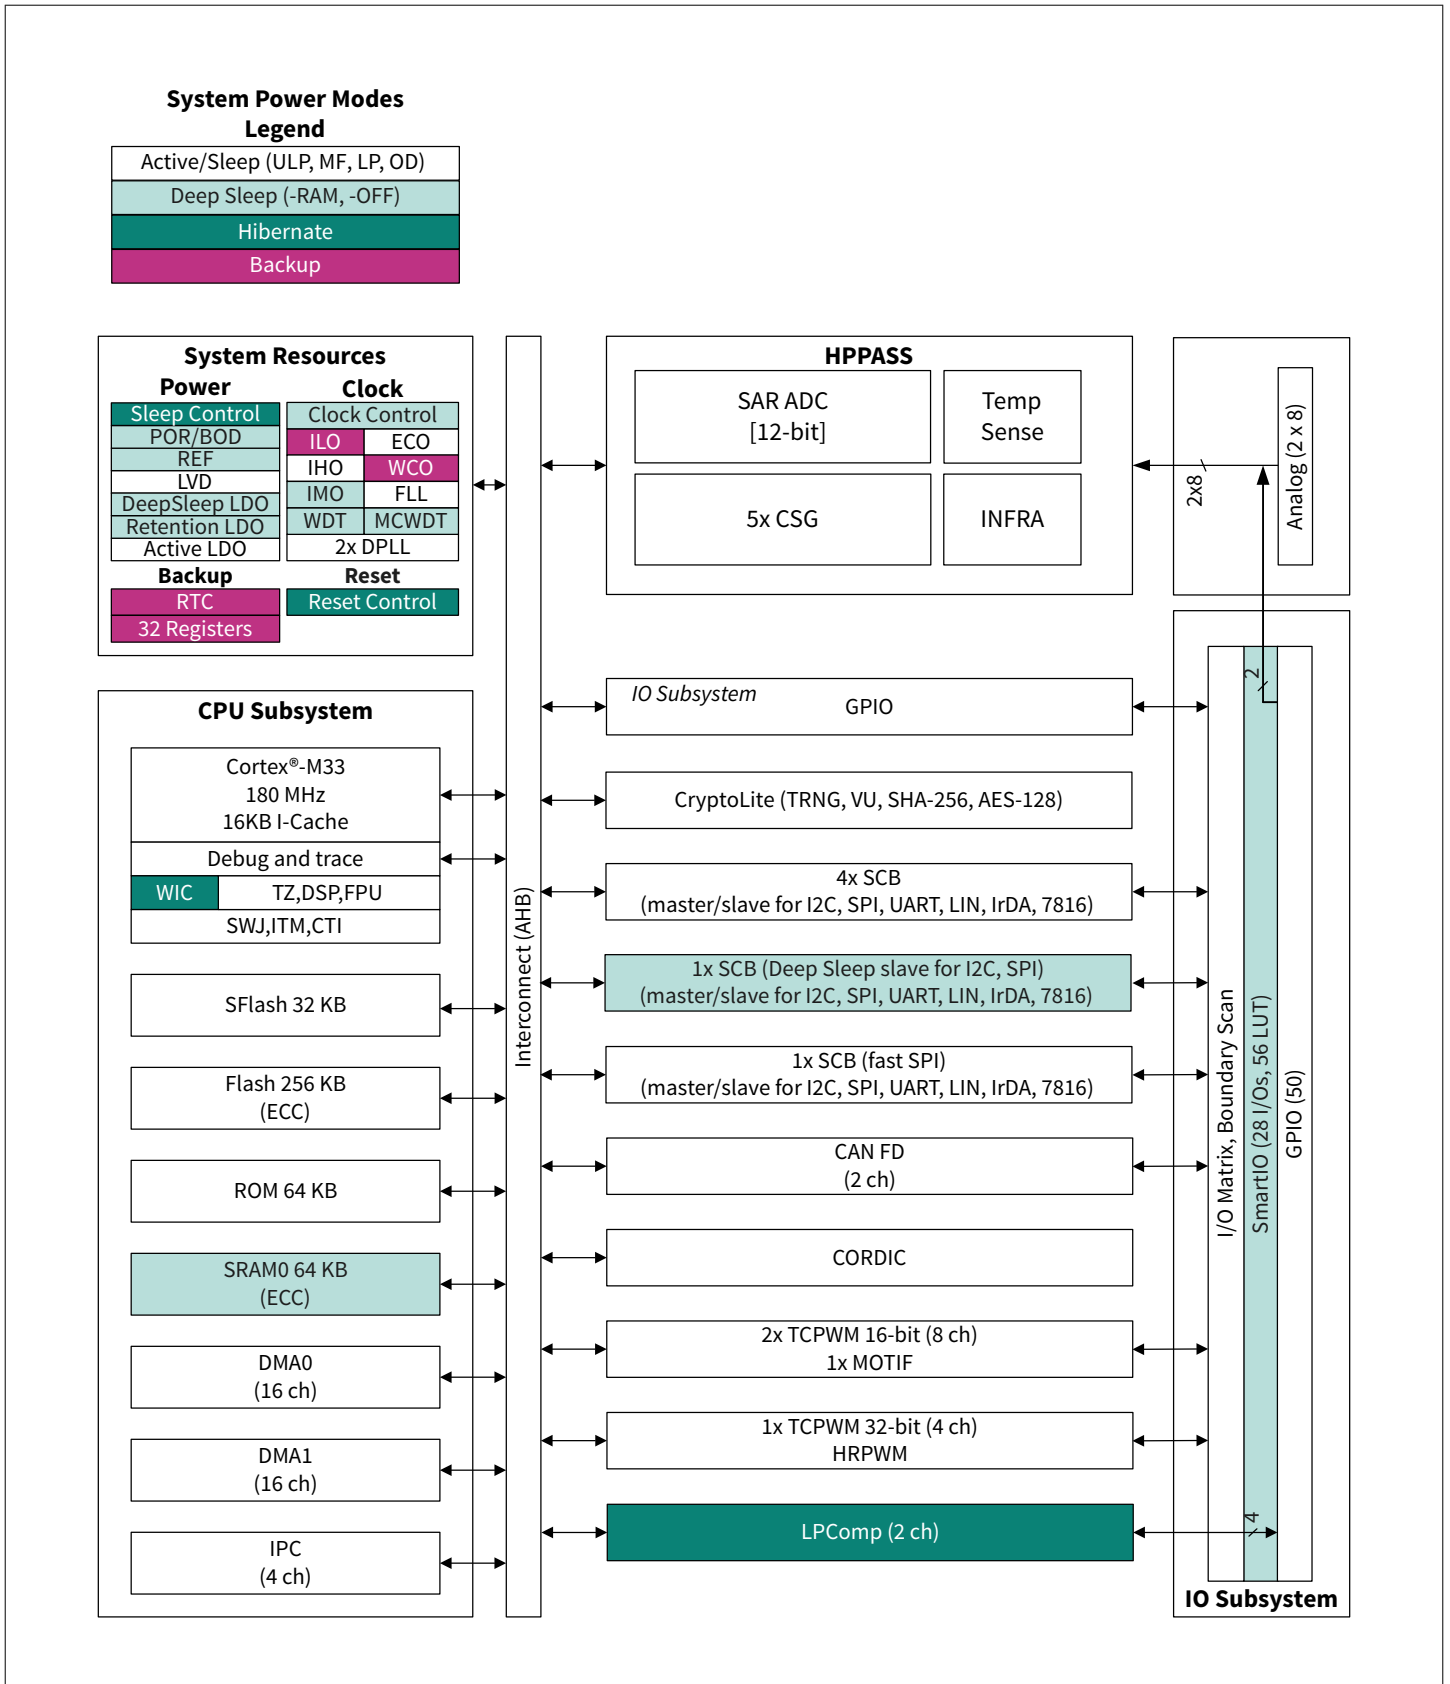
System Power Modes
Legend
Active/Sleep (ULP, MF, LP, OD)
Deep Sleep (-RAM, -OFF)
Hibernate
Backup

System Resources
Power
Sleep Control
POR/BOD
REF
LVD
DeepSleep LDO
Retention LDO
Active LDO
Backup
RTC
32 Registers

Clock
Clock Control
ILO
ECO
IHO
WCO
IMO
FLL
WDT
MCWDT
2x DPLL
Reset
Reset Control

CPU Subsystem
Cortex®-M33
180 MHz
16KB I-Cache
Debug and trace
WIC
TZ,DSP,FPU
SWJ,ITM,CTI
SFlash 32 KB
Flash 256 KB
(ECC)
ROM 64 KB
SRAM0 64 KB
(ECC)
DMA0
(16 ch)
DMA1
(16 ch)
IPC
(4 ch)

Interconnect (AHB)

HPPASS
SAR ADC
[12-bit]
Temp
Sense
5x CSG
INFRA

2x8
Analog (2 x 8)

IO Subsystem
GPIO
CryptoLite (TRNG, VU, SHA-256, AES-128)
4x SCB
(master/slave for I2C, SPI, UART, LIN, IrDA, 7816)
1x SCB (Deep Sleep slave for I2C, SPI)
(master/slave for I2C, SPI, UART, LIN, IrDA, 7816)
1x SCB (fast SPI)
(master/slave for I2C, SPI, UART, LIN, IrDA, 7816)
CAN FD
(2 ch)
CORDIC
2x TCPWM 16-bit (8 ch)
1x MOTIF
1x TCPWM 32-bit (4 ch)
HRPWM
LPComp (2 ch)

2
4
I/O Matrix, Boundary Scan
SmartIO (28 I/Os, 56 LUT)
GPIO (50)
IO Subsystem